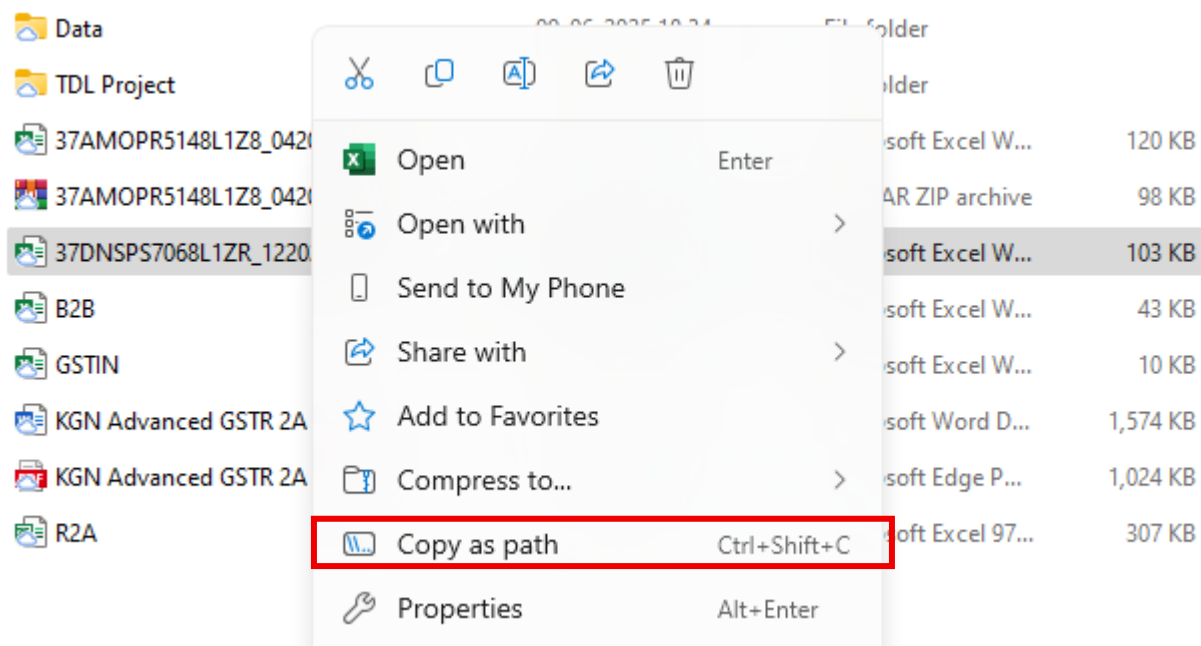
Data
TDL Project
37AMOPR5148L1Z8_042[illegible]
37AMOPR5148L1Z8_042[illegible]
37DNSPS7068L1ZR_1220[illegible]
B2B
GSTIN
KGN Advanced GSTR 2A
KGN Advanced GSTR 2A
R2A

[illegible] File folder
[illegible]older
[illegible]soft Excel W... 120 KB
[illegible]AR ZIP archive 98 KB
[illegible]soft Excel W... 103 KB
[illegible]soft Excel W... 43 KB
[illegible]soft Excel W... 10 KB
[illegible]soft Word D... 1,574 KB
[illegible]soft Edge P... 1,024 KB
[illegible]soft Excel 97... 307 KB

Open Enter
Open with
Send to My Phone
Share with
Add to Favorites
Compress to...
Copy as path Ctrl+Shift+C
Properties Alt+Enter